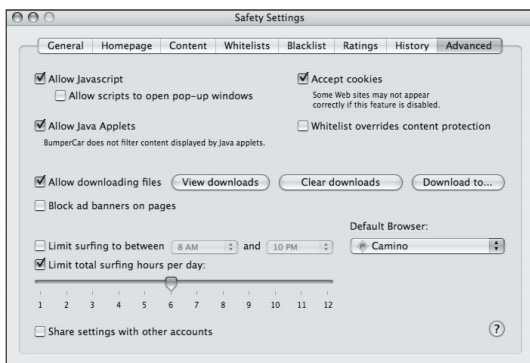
Safety Settings

General | Homepage | Content | Whitelists | Blacklist | Ratings | History | Advanced

Allow Javascript

Allow scripts to open pop-up windows

Accept cookies

Some Web sites may not appear correctly if this feature is disabled.

Allow Java Applets

BumperCar does not filter content displayed by Java applets.

Whitelist overrides content protection

Allow downloading files

View downloads

Clear downloads

Download to...

Block ad banners on pages

Default Browser:

Limit surfing to between 8 AM and 10 PM

Camino

Limit total surfing hours per day:

1 2 3 4 5 6 7 8 9 10 11 12

Share settings with other accounts

?